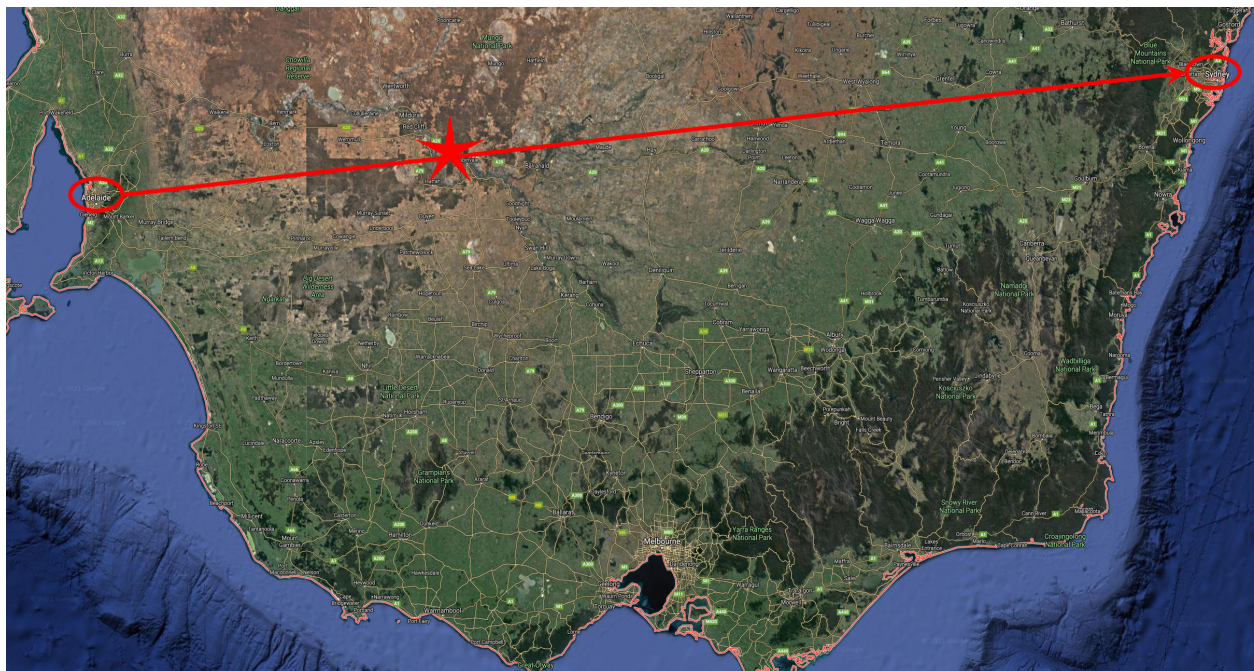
Mungo National Park

Adelaide

Sydney

Blue Mountains National Park

Murray Bridge

Mildura

Wentworth

Griffith

Tamworth

Wagga Wagga

Canberra

Albury

Wodonga

Shepparton

Bendigo

Ballarat

Melbourne

Geelong

Hamilton

Warrnambool

Mount Gambier

Horsham

Little Desert National Park

Grampians National Park

Yarra Ranges National Park

Kosciuszko National Park

Namadgi National Park

Wadbilliga National Park

Snowy River National Park

Croajingolong National Park

Wollongong

Nowra

Goulburn

Echuca

Wangaratta

Ngarkat

Victor Harbor